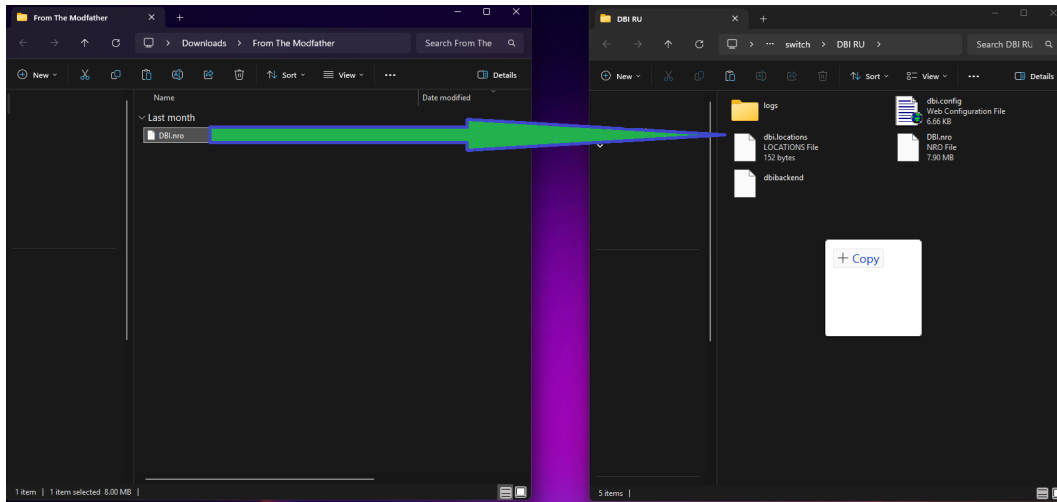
From The Modfather
Downloads > From The Modfather
Search From The
New
Sort
View
Details
Name
Date modified
Last month
DBI.nro
1 item | 1 item selected 8.00 MB |

DBI RU
> ··· switch > DBI RU >
Search DBI RU
New
Sort
View
Details
logs
dbi.config
Web Configuration File
6.66 KB
dbi.locations
LOCATIONS File
152 bytes
DBI.nro
NRO File
7.90 MB
dbibackend
+ Copy
5 items |